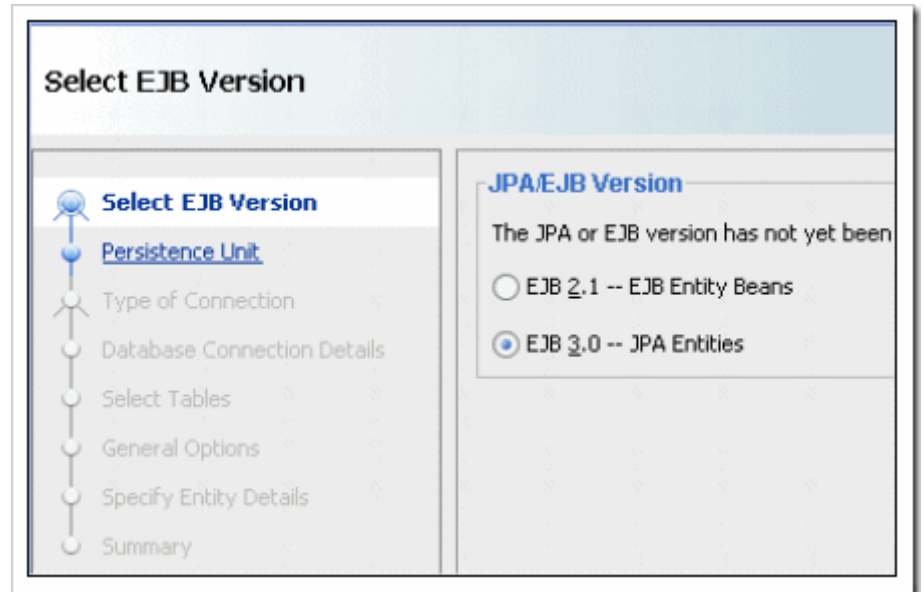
Select EJB Version

Select EJB Version
Persistence Unit
Type of Connection
Database Connection Details
Select Tables
General Options
Specify Entity Details
Summary

JPA/EJB Version
The JPA or EJB version has not yet been
EJB 2.1 -- EJB Entity Beans
EJB 3.0 -- JPA Entities